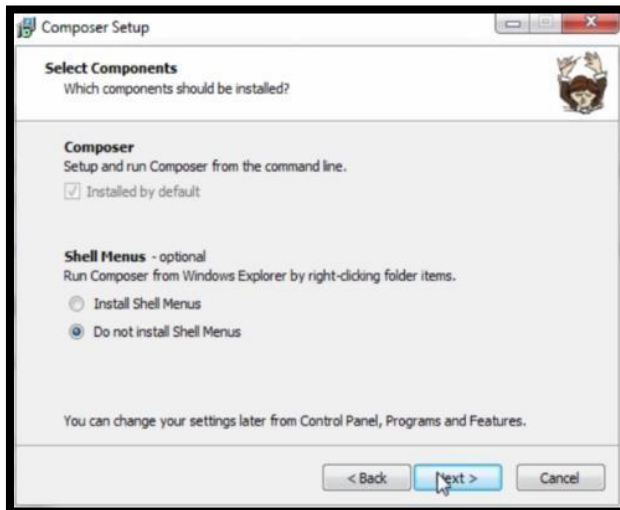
Composer Setup

Select Components
Which components should be installed?

Composer
Setup and run Composer from the command line.
Installed by default

Shell Menus - optional
Run Composer from Windows Explorer by right-clicking folder items.
Install Shell Menus
Do not install Shell Menus

You can change your settings later from Control Panel, Programs and Features.

< Back
Next >
Cancel